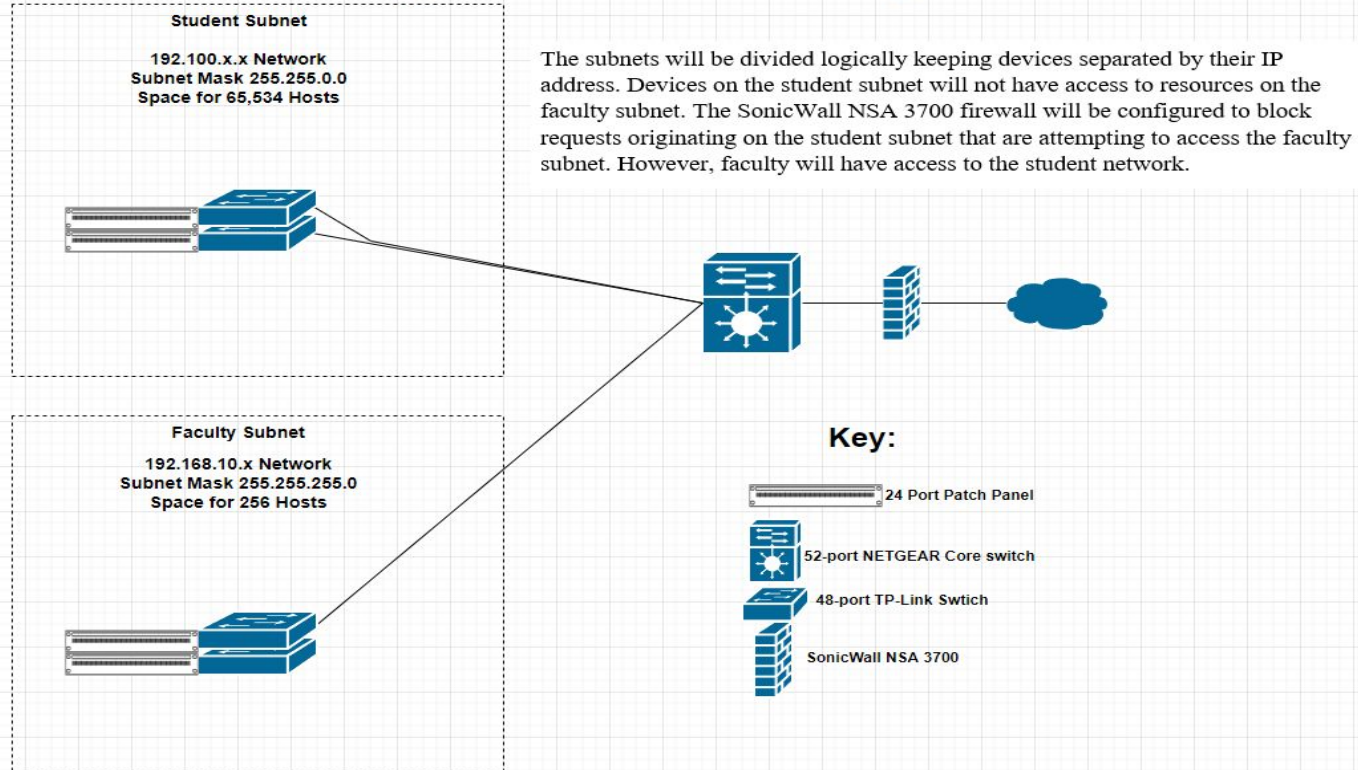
Student Subnet

192.100.x.x Network
Subnet Mask 255.255.0.0
Space for 65,534 Hosts

The subnets will be divided logically keeping devices separated by their IP address. Devices on the student subnet will not have access to resources on the faculty subnet. The SonicWall NSA 3700 firewall will be configured to block requests originating on the student subnet that are attempting to access the faculty subnet. However, faculty will have access to the student network.

Faculty Subnet

192.168.10.x Network
Subnet Mask 255.255.255.0
Space for 256 Hosts

Key:

24 Port Patch Panel

52-port NETGEAR Core switch

48-port TP-Link Swtich

SonicWall NSA 3700